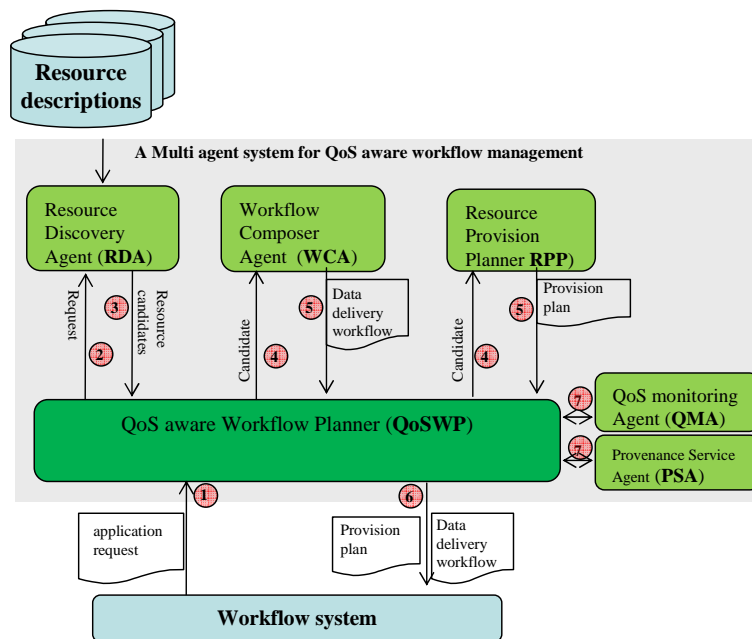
Resource descriptions

A Multi agent system for QoS aware workflow management

Resource Discovery Agent (RDA)

Workflow Composer Agent (WCA)

Resource Provision Planner RPP)

Request

3

Resource candidates

2

Candidate

4

5

Data delivery workflow

Candidate

4

5

Provision plan

QoS aware Workflow Planner (QoSWP)

7

QoS monitoring Agent (QMA)

7

Provenance Service Agent (PSA)

1

6

application request

Provision plan

Data delivery workflow

Workflow system